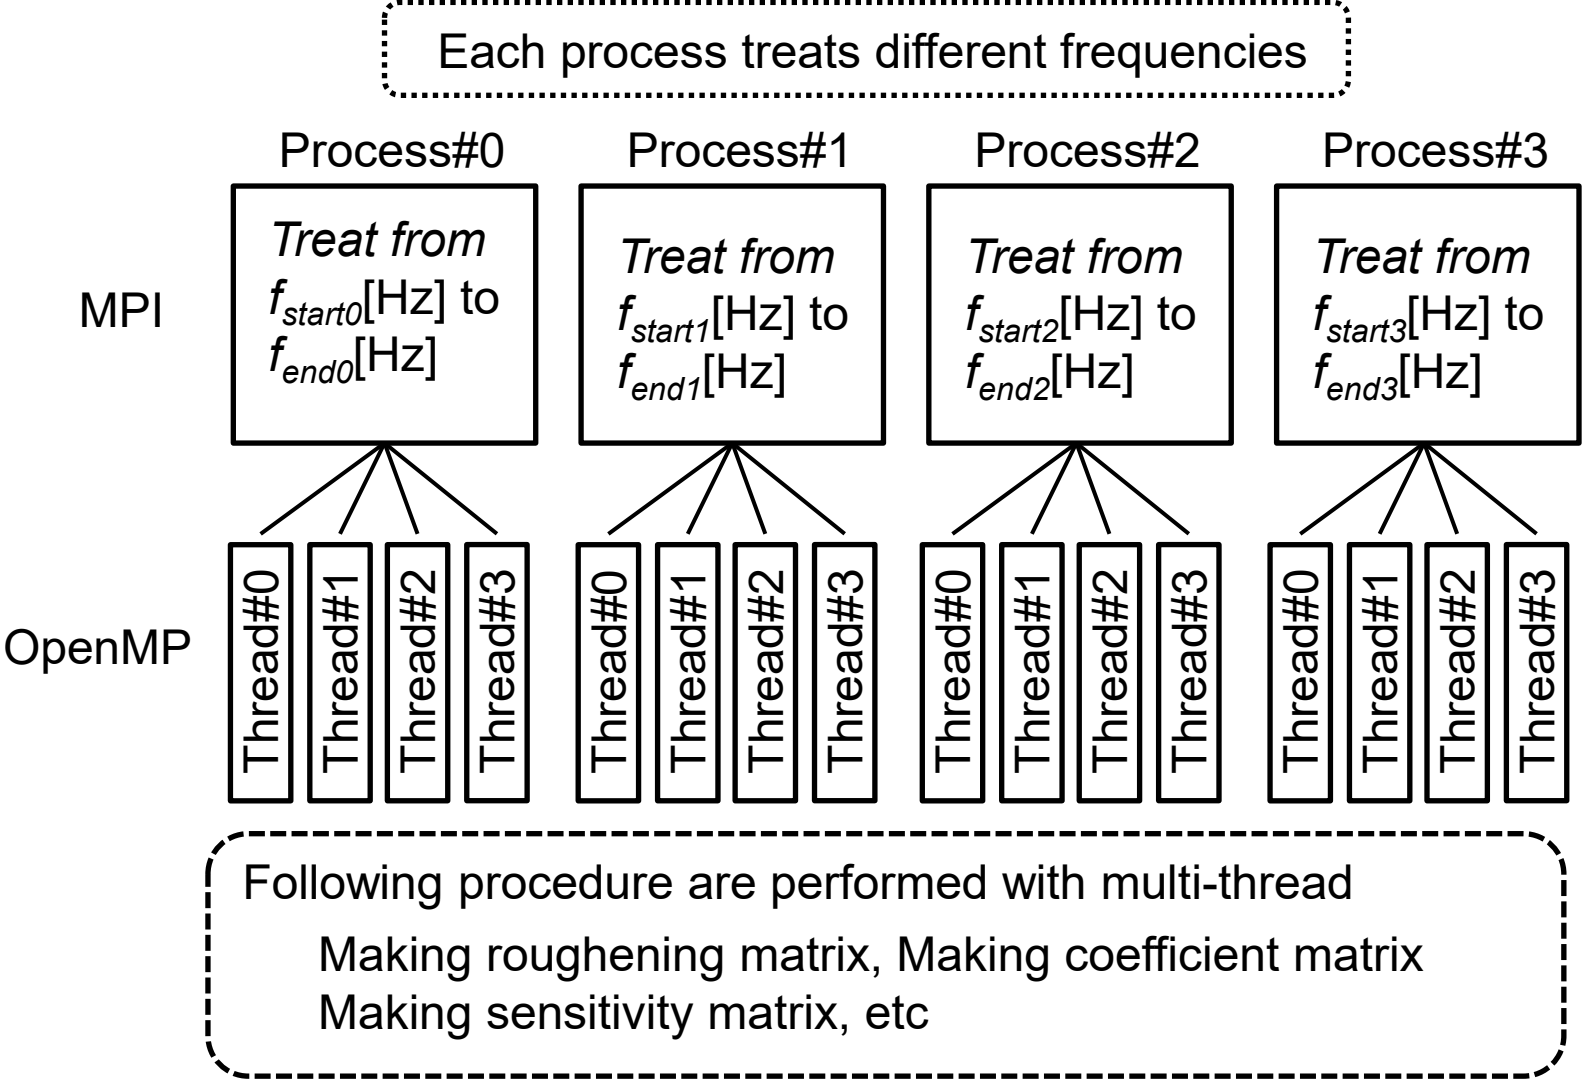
Each process treats different frequencies

Process#0

*Treat from* $f_{start0}$[Hz] to $f_{end0}$[Hz]

Process#1

*Treat from* $f_{start1}$[Hz] to $f_{end1}$[Hz]

Process#2

*Treat from* $f_{start2}$[Hz] to $f_{end2}$[Hz]

Process#3

*Treat from* $f_{start3}$[Hz] to $f_{end3}$[Hz]

MPI

OpenMP

Thread#0 Thread#1 Thread#2 Thread#3

Thread#0 Thread#1 Thread#2 Thread#3

Thread#0 Thread#1 Thread#2 Thread#3

Thread#0 Thread#1 Thread#2 Thread#3

Following procedure are performed with multi-thread
Making roughening matrix, Making coefficient matrix
Making sensitivity matrix, etc